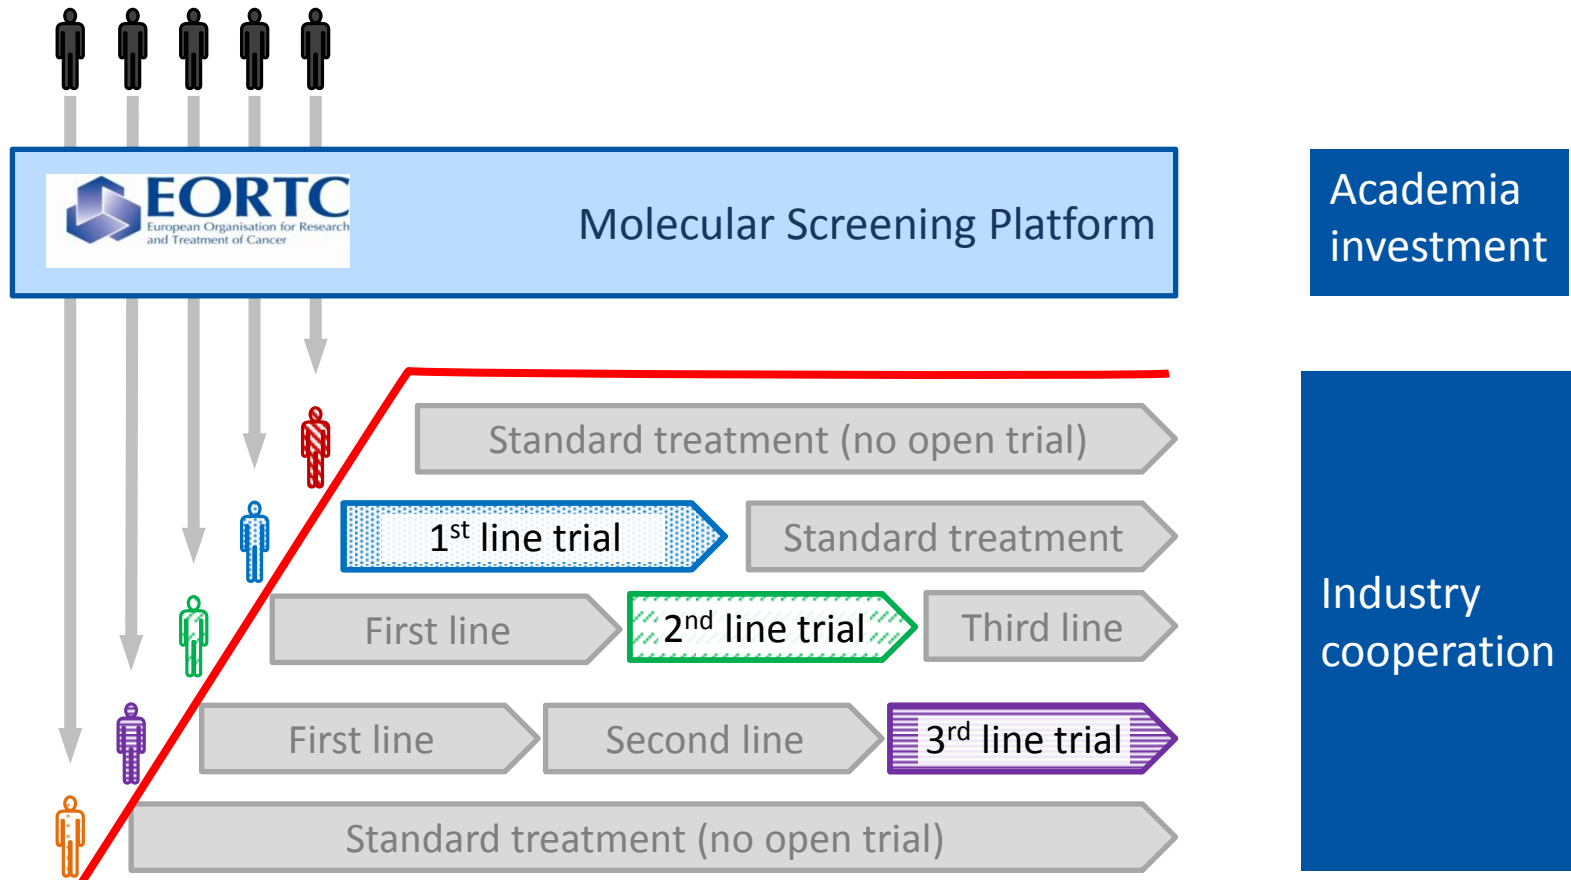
EORTC
European Organisation for Research and Treatment of Cancer

Molecular Screening Platform

Academia investment

Standard treatment (no open trial)

$1^{st}$ line trial

Standard treatment

First line

$2^{nd}$ line trial

Third line

First line

Second line

$3^{rd}$ line trial

Standard treatment (no open trial)

Industry cooperation